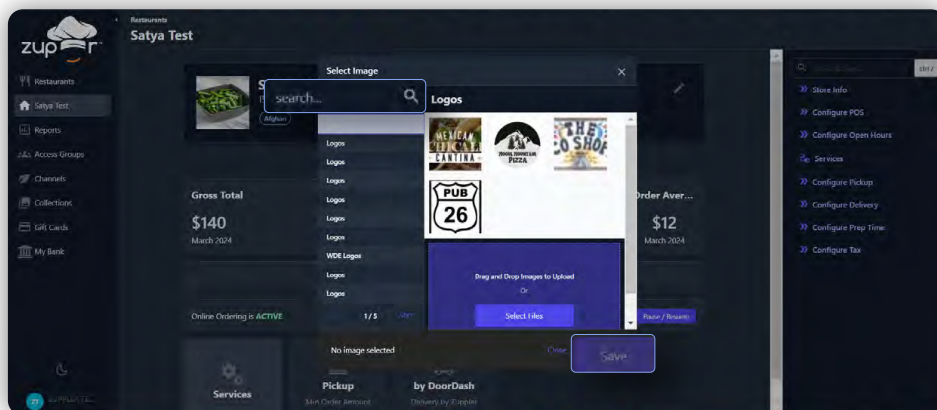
zup r

Restaurants
Satya Test
Reports
Access Groups
Channels
Collections
Gift Cards
My Bank

Restaurants
Satya Test

Afghan

Gross Total
$140
March 2024

Order Aver...
$12
March 2024

Online Ordering is ACTIVE

Pause / Resume

Services

Pickup
$ Order Amount

by DoorDash
Delivery by Zuppler

Select Image
×
search...
Logos
Logos
Logos
Logos
Logos
Logos
Logos
WDE Logos
Logos
Logos
1 / 5

Logos
MEXICAN CHICALI CANTINA
PIZZA
THE CO SHOP
PUB 26

Drag and Drop Images to Upload
Or
Select Files

No image selected
Close
Save

ctrl /
Store Info
Configure POS
Configure Open Hours
Services
Configure Pickup
Configure Delivery
Configure Prep Time
Configure Tax

ZT ZUPPLER TE...